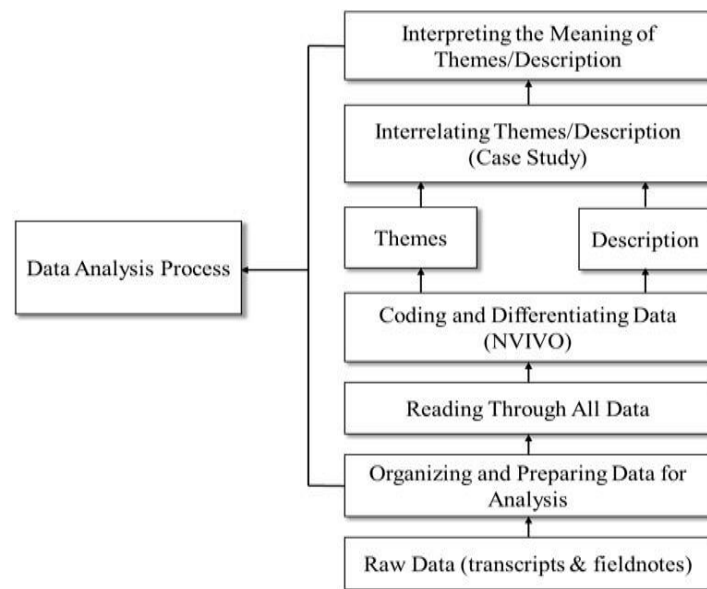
Interpreting the Meaning of Themes/Description

Interrelating Themes/Description (Case Study)

Themes

Description

Data Analysis Process

Coding and Differentiating Data (NVIVO)

Reading Through All Data

Organizing and Preparing Data for Analysis

Raw Data (transcripts & fieldnotes)